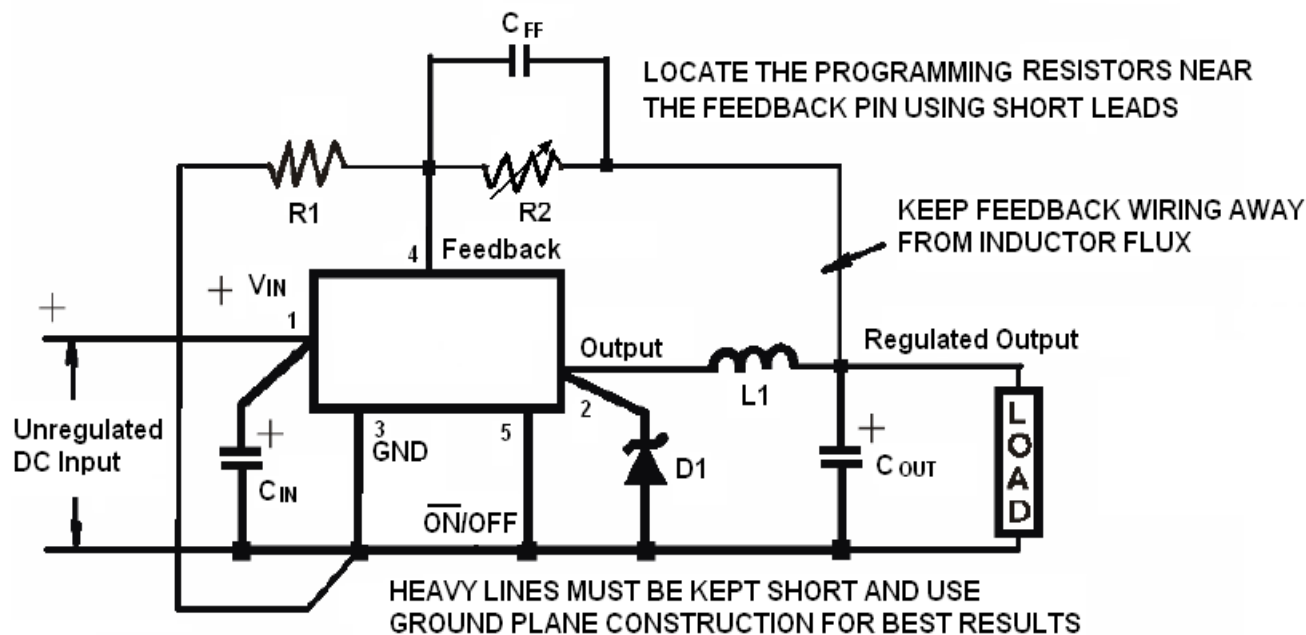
C FF

LOCATE THE PROGRAMMING RESISTORS NEAR THE FEEDBACK PIN USING SHORT LEADS

R1

R2

KEEP FEEDBACK WIRING AWAY FROM INDUCTOR FLUX

4 Feedback

+ VIN

+

1

Output

Regulated Output

L1

Unregulated DC Input

+

3 GND

5

2

D1

+

C OUT

C IN

$\overline{\text{ON}}$/OFF

LOAD

HEAVY LINES MUST BE KEPT SHORT AND USE GROUND PLANE CONSTRUCTION FOR BEST RESULTS